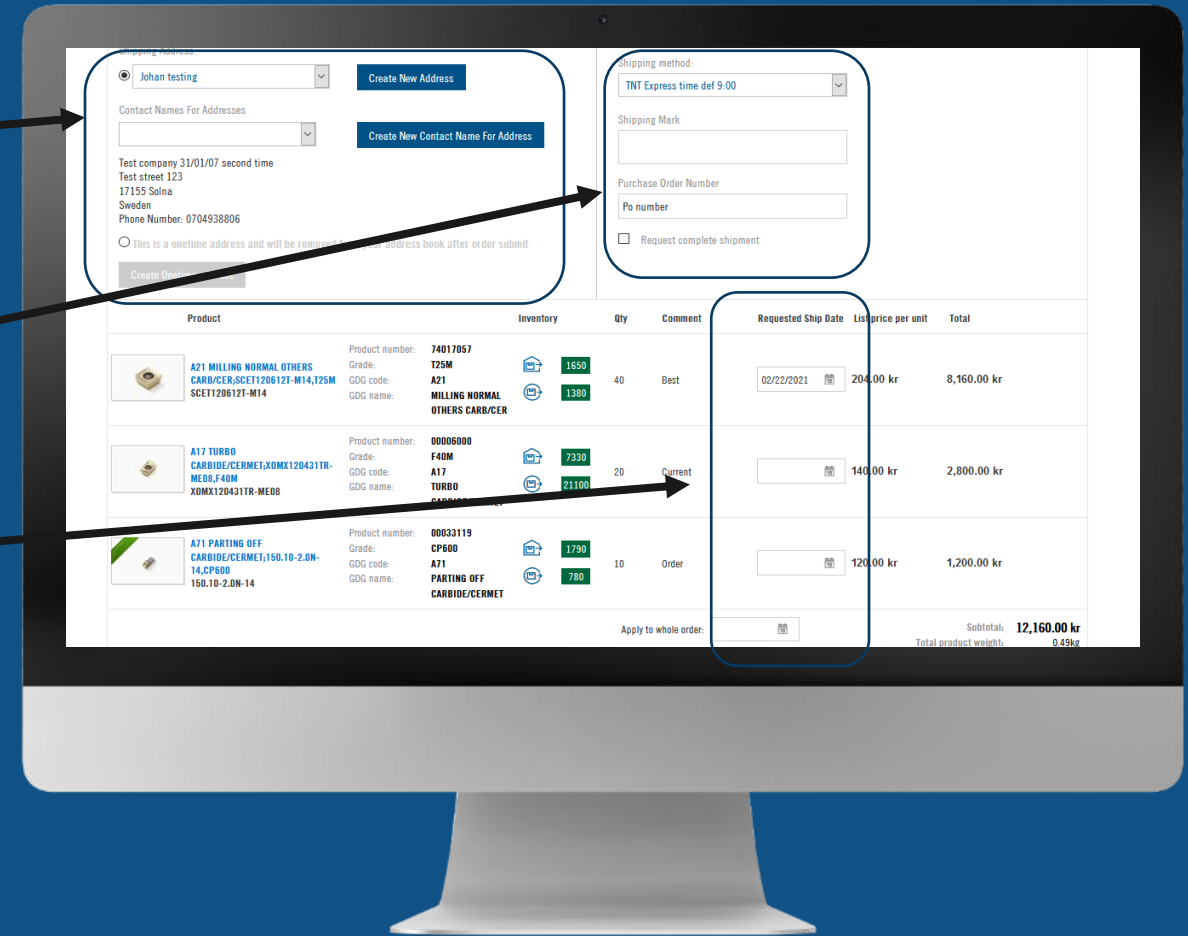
Shipping Address

Johan testing

Create New Address

Contact Names For Addresses

Create New Contact Name For Address

Test company 31/01/07 second time
Test street 123
17155 Solna
Sweden
Phone Number: 0704938806

This is a onetime address and will be removed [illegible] address book after order submit

Create Onetim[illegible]

Shipping method:

TNT Express time def 9:00

Shipping Mark

Purchase Order Number

Po number

Request complete shipment

| Product | | | Inventory | Qty | Comment | Requested Ship Date | List price per unit | Total |
|---|---|---|---|---|---|---|---|---|
| A21 MILLING NORMAL OTHERS CARB/CER;SCET120612T-M14,T25M SCET120612T-M14 | Product number: Grade: GDG code: GDG name: | 74017057 T25M A21 MILLING NORMAL OTHERS CARB/CER | 1650 1380 | 40 | Best | 02/22/2021 | 204.00 kr | 8,160.00 kr |
| A17 TURBO CARBIDE/CERMET;XOMX120431TR-ME08,F40M XOMX120431TR-ME08 | Product number: Grade: GDG code: GDG name: | 00006000 F40M A17 TURBO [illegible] | 7330 21100 | 20 | Current | | 140.00 kr | 2,800.00 kr |
| A71 PARTING OFF CARBIDE/CERMET;150.10-2.0N-14,CP600 150.10-2.0N-14 | Product number: Grade: GDG code: GDG name: | 00033119 CP600 A71 PARTING OFF CARBIDE/CERMET | 1790 780 | 10 | Order | | 120.00 kr | 1,200.00 kr |

Apply to whole order:

Subtotal: 12,160.00 kr
Total product weight: 0.49kg